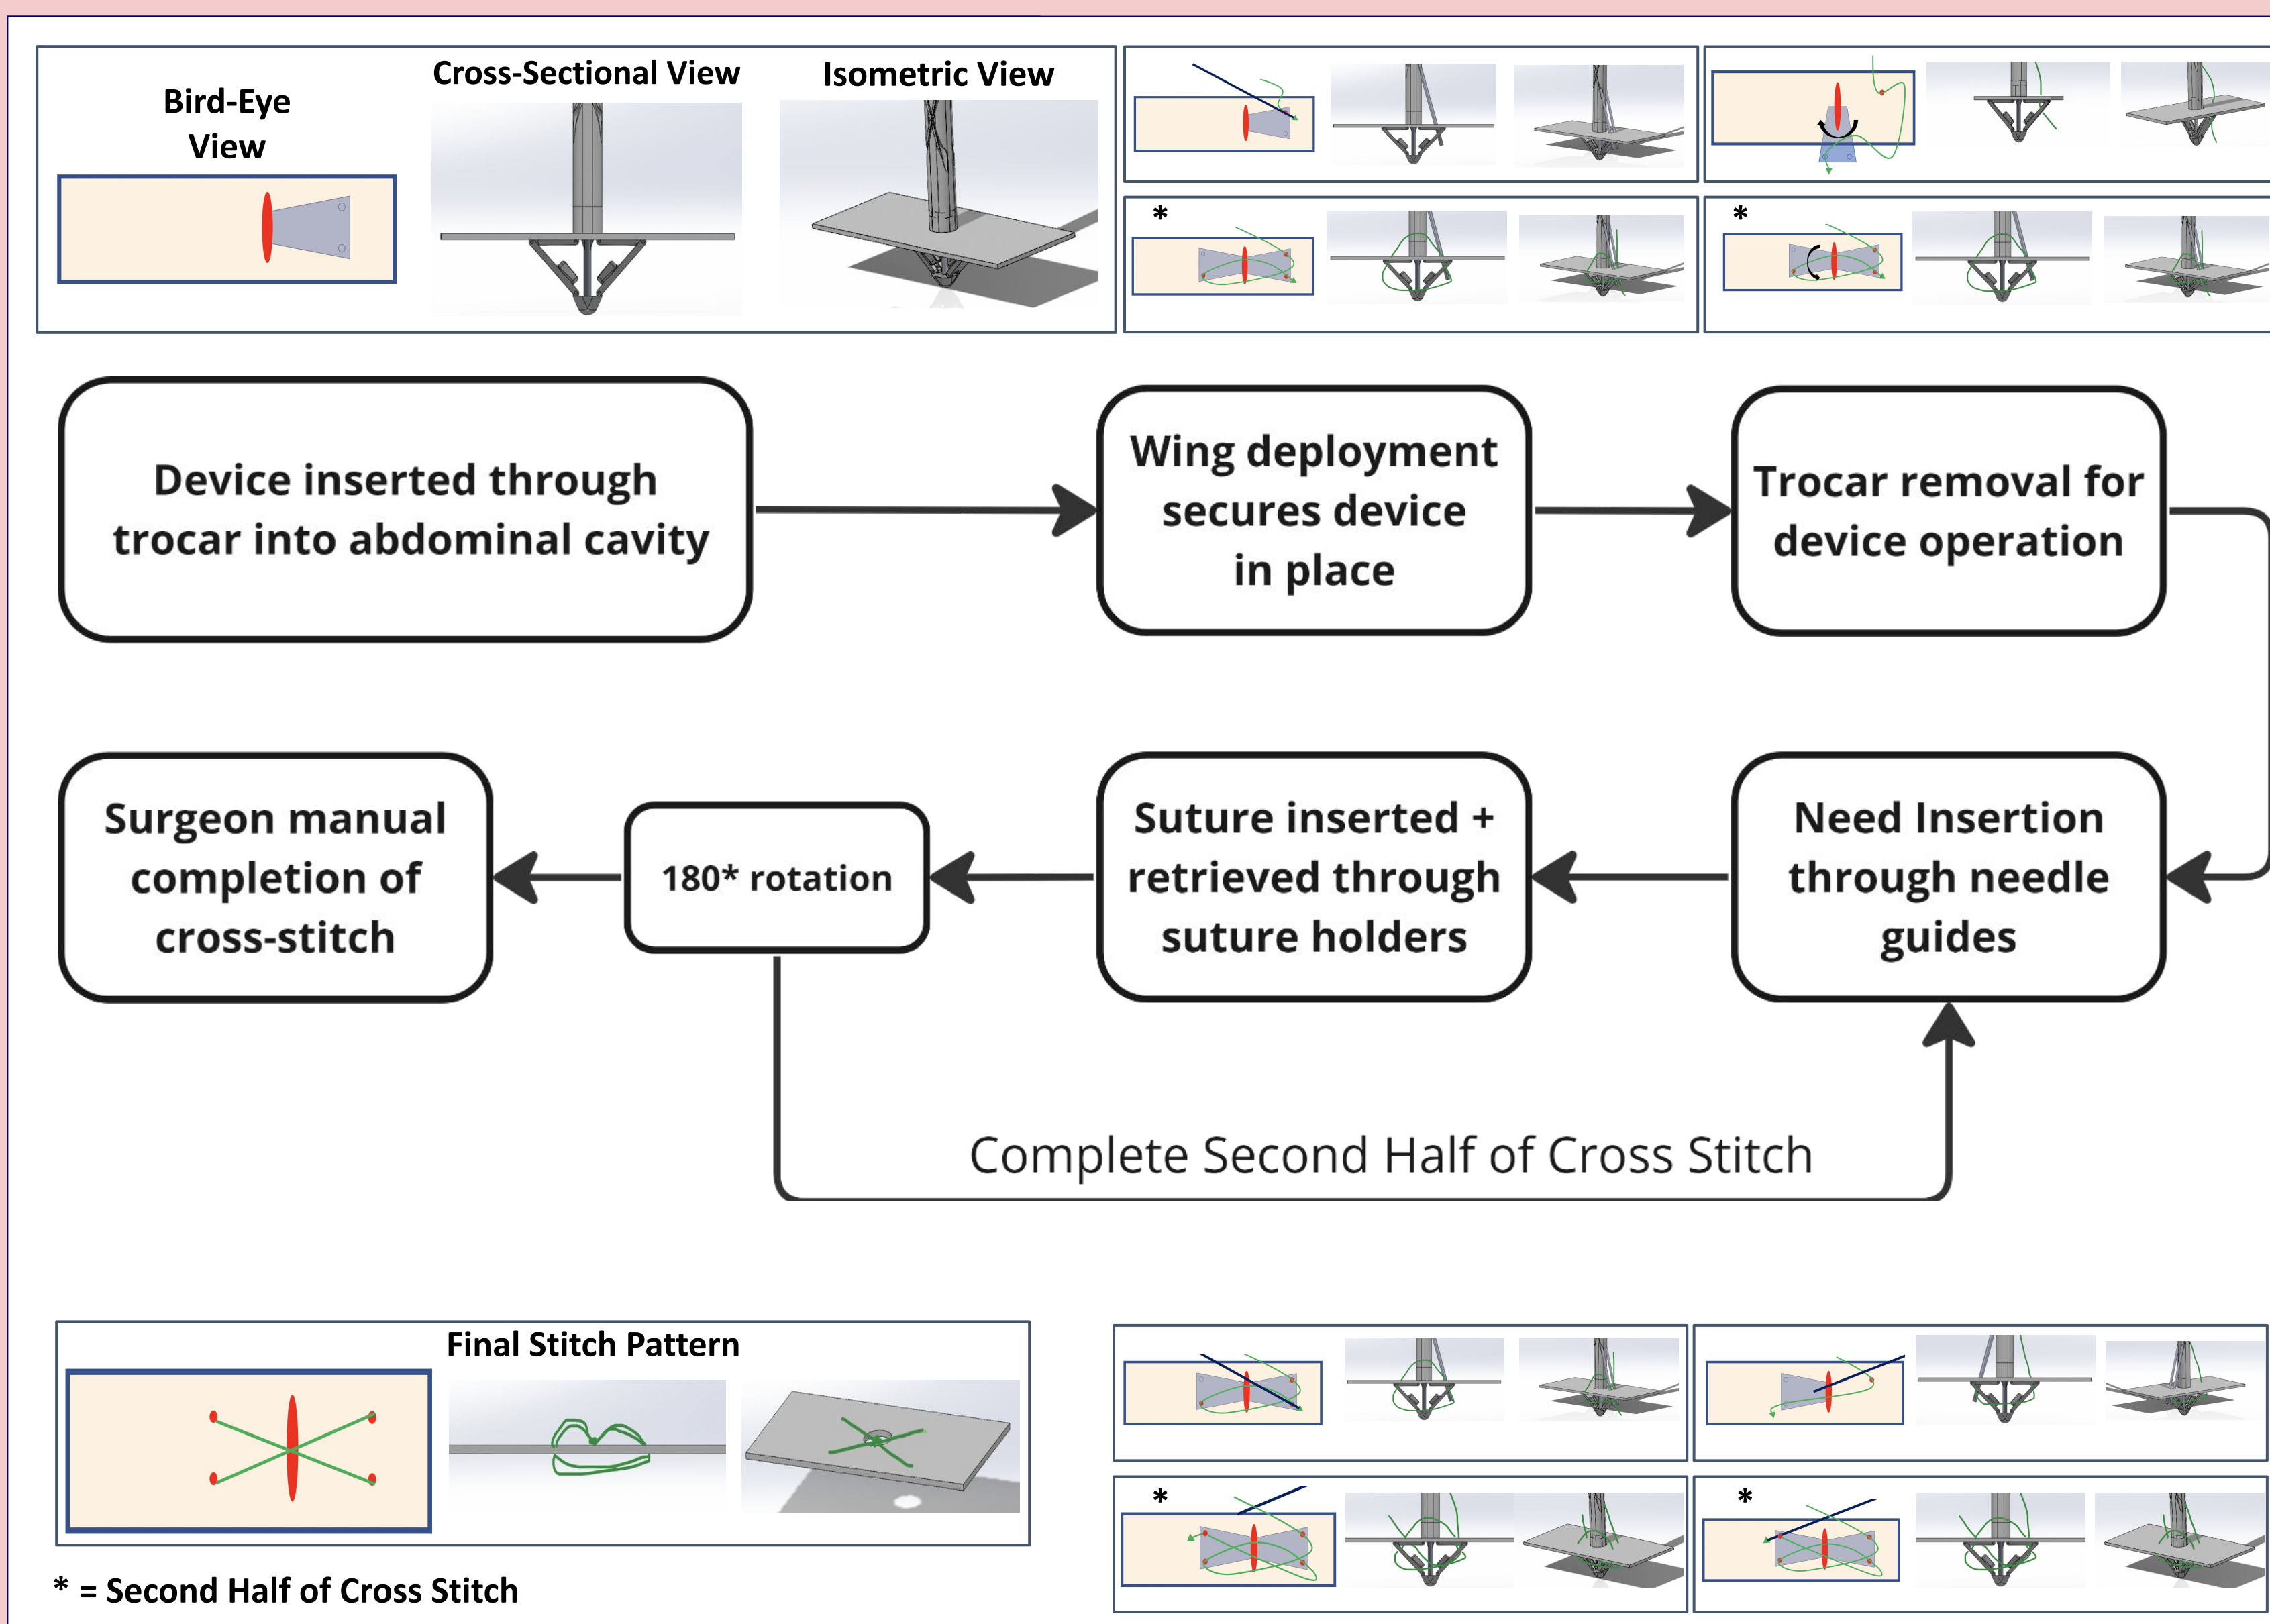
Bird-Eye View

Cross-Sectional View

Isometric View

*

*

Device inserted through trocar into abdominal cavity

Wing deployment secures device in place

Trocar removal for device operation

Need Insertion through needle guides

Suture inserted + retrieved through suture holders

180* rotation

Surgeon manual completion of cross-stitch

Complete Second Half of Cross Stitch

Final Stitch Pattern

*

*

* = Second Half of Cross Stitch